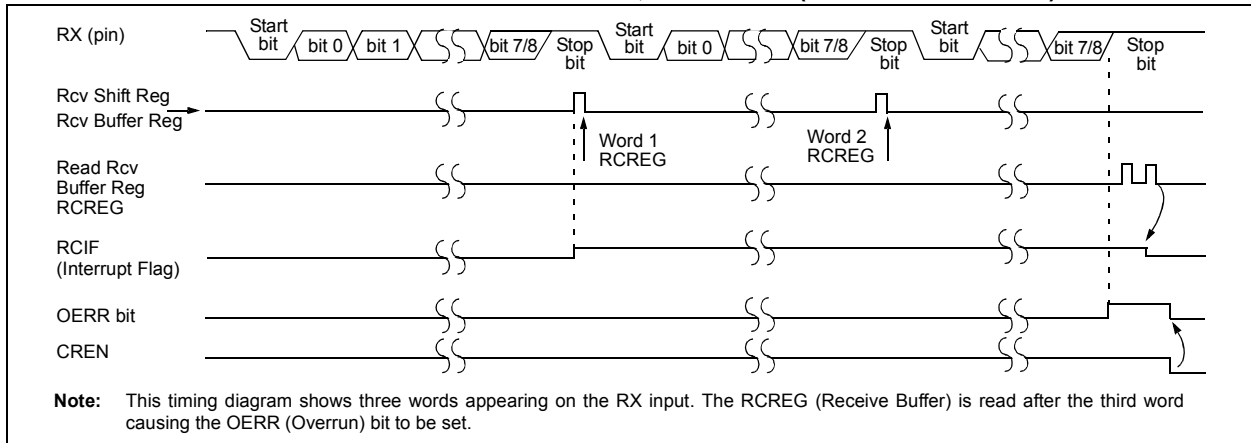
RX (pin)
Start bit
bit 0
bit 1
bit 7/8
Stop bit
Start bit
bit 0
bit 7/8
Stop bit
Start bit
bit 7/8
Stop bit

Rcv Shift Reg
Rcv Buffer Reg
Word 1 RCREG
Word 2 RCREG

Read Rcv Buffer Reg RCREG

RCIF (Interrupt Flag)

OERR bit

CREN

Note: This timing diagram shows three words appearing on the RX input. The RCREG (Receive Buffer) is read after the third word causing the OERR (Overrun) bit to be set.